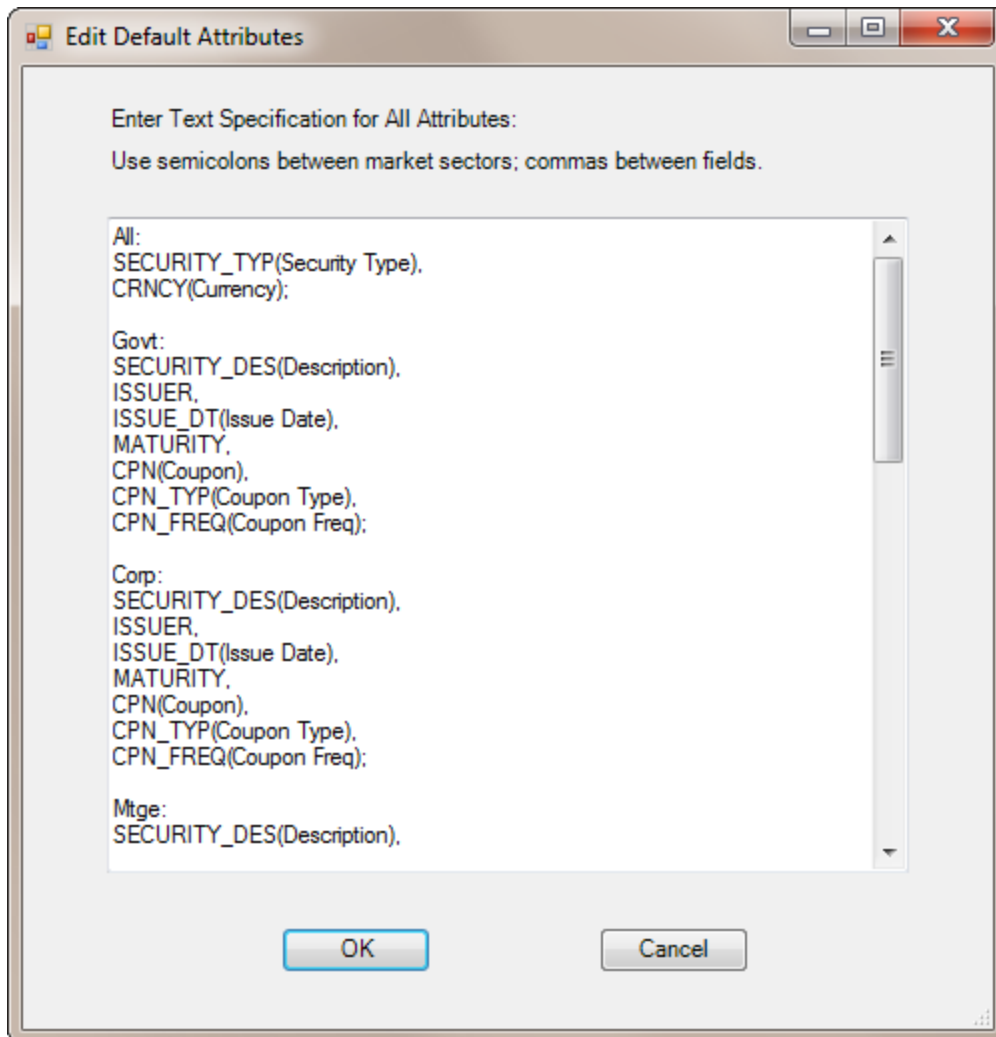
Edit Default Attributes

Enter Text Specification for All Attributes:

Use semicolons between market sectors; commas between fields.

All:
SECURITY_TYP(Security Type),
CRNCY(Currency);

Govt:
SECURITY_DES(Description),
ISSUER,
ISSUE_DT(Issue Date),
MATURITY,
CPN(Coupon),
CPN_TYP(Coupon Type),
CPN_FREQ(Coupon Freq);

Corp:
SECURITY_DES(Description),
ISSUER,
ISSUE_DT(Issue Date),
MATURITY,
CPN(Coupon),
CPN_TYP(Coupon Type),
CPN_FREQ(Coupon Freq);

Mtge:
SECURITY_DES(Description),

OK

Cancel